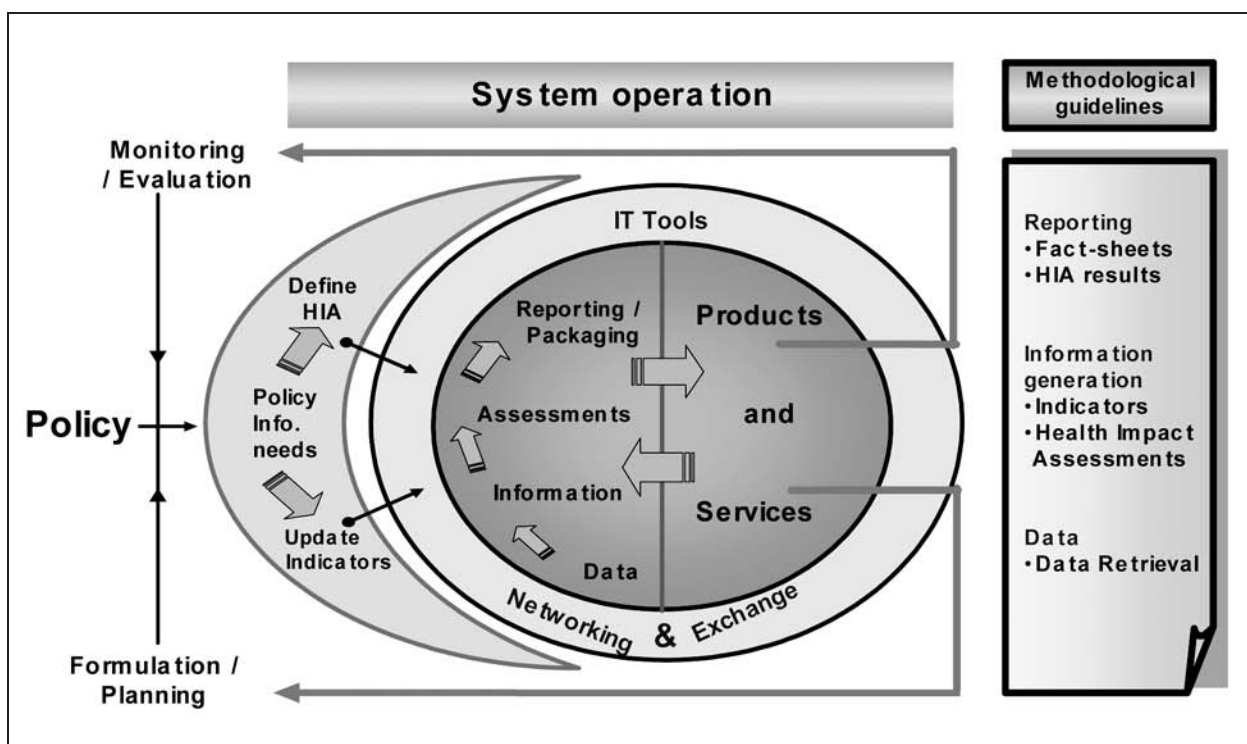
System operation

Methodological guidelines

Monitoring / Evaluation

Policy

Formulation / Planning

Define HIA

Policy Info. needs

Update Indicators

IT Tools

Reporting / Packaging

Assessments

Information

Data

Networking & Exchange

Products

and

Services

Reporting
•Fact-sheets
•HIA results

Information generation
•Indicators
•Health Impact Assessments

Data
•Data Retrieval